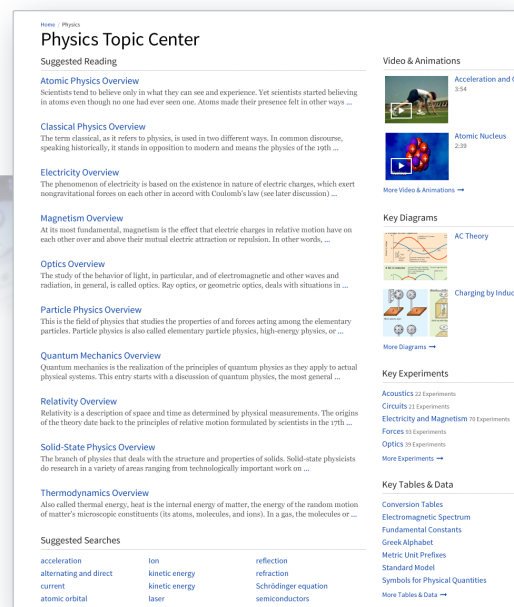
Home / Physics

Physics Topic Center

Suggested Reading

Atomic Physics Overview
Scientists tend to believe only in what they can see and experience. Yet scientists started believing in atoms even though no one had ever seen one. Atoms made their presence felt in other ways ...

Classical Physics Overview
The term classical, as it refers to physics, is used in two different ways. In common discourse, speaking historically, it stands in opposition to modern and means the physics of the 19th ...

Electricity Overview
The phenomenon of electricity is based on the existence in nature of electric charges, which exert nongravitational forces on each other in accord with Coulomb's law (see later discussion) ...

Magnetism Overview
At its most fundamental, magnetism is the effect that electric charges in relative motion have on each other over and above their mutual electric attraction or repulsion. In other words, ...

Optics Overview
The study of the behavior of light, in particular, and of electromagnetic and other waves and radiation, in general, is called optics. Ray optics, or geometric optics, deals with situations in ...

Particle Physics Overview
This is the field of physics that studies the properties of and forces acting among the elementary particles. Particle physics is also called elementary particle physics, high-energy physics, or ...

Quantum Mechanics Overview
Quantum mechanics is the realization of the principles of quantum physics as they apply to actual physical systems. This entry starts with a discussion of quantum physics, the most general ...

Relativity Overview
Relativity is a description of space and time as determined by physical measurements. The origins of the theory date back to the principles of relative motion formulated by scientists in the 17th ...

Solid-State Physics Overview
The branch of physics that deals with the structure and properties of solids. Solid-state physicists do research in a variety of areas ranging from technologically important work on ...

Thermodynamics Overview
Also called thermal energy, heat is the internal energy of matter, the energy of the random motion of matter's microscopic constituents (its atoms, molecules, and ions). In a gas, the molecules or ...

Suggested Searches

| acceleration | ion | reflection |
|---|---|---|
| alternating and direct | kinetic energy | refraction |
| current | kinetic energy | Schrödinger equation |
| atomic orbital | laser | semiconductors |

Video & Animations

Acceleration and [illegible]
3:54

Atomic Nucleus
2:39

More Video & Animations →

Key Diagrams

AC Theory

Charging by Induc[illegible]

More Diagrams →

Key Experiments

Acoustics 22 Experiments
Circuits 21 Experiments
Electricity and Magnetism 76 Experiments
Forces 83 Experiments
Optics 39 Experiments

More Experiments →

Key Tables & Data

Conversion Tables
Electromagnetic Spectrum
Fundamental Constants
Greek Alphabet
Metric Unit Prefixes
Standard Model
Symbols for Physical Quantities

More Tables & Data →